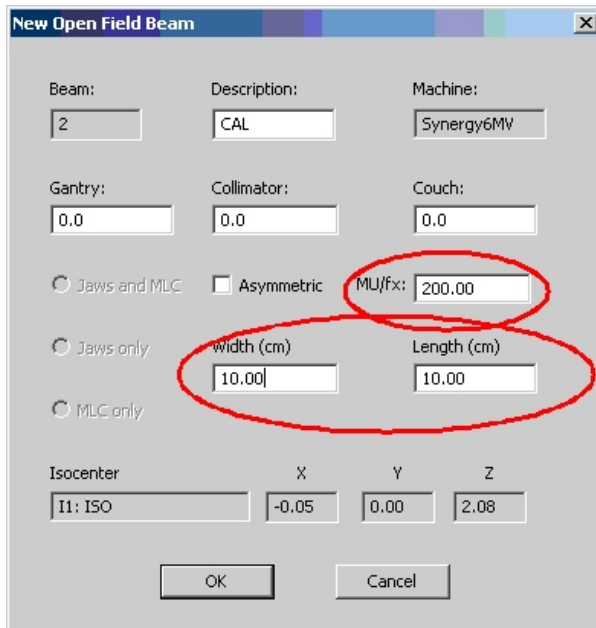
New Open Field Beam

×

Beam:
2

Description:
CAL

Machine:
Synergy6MV

Gantry:
0.0

Collimator:
0.0

Couch:
0.0

Jaws and MLC

Asymmetric

MU/fx:
200.00

Jaws only

Width (cm)
10.00

Length (cm)
10.00

MLC only

Isocenter
I1: ISO

X
-0.05

Y
0.00

Z
2.08

OK

Cancel